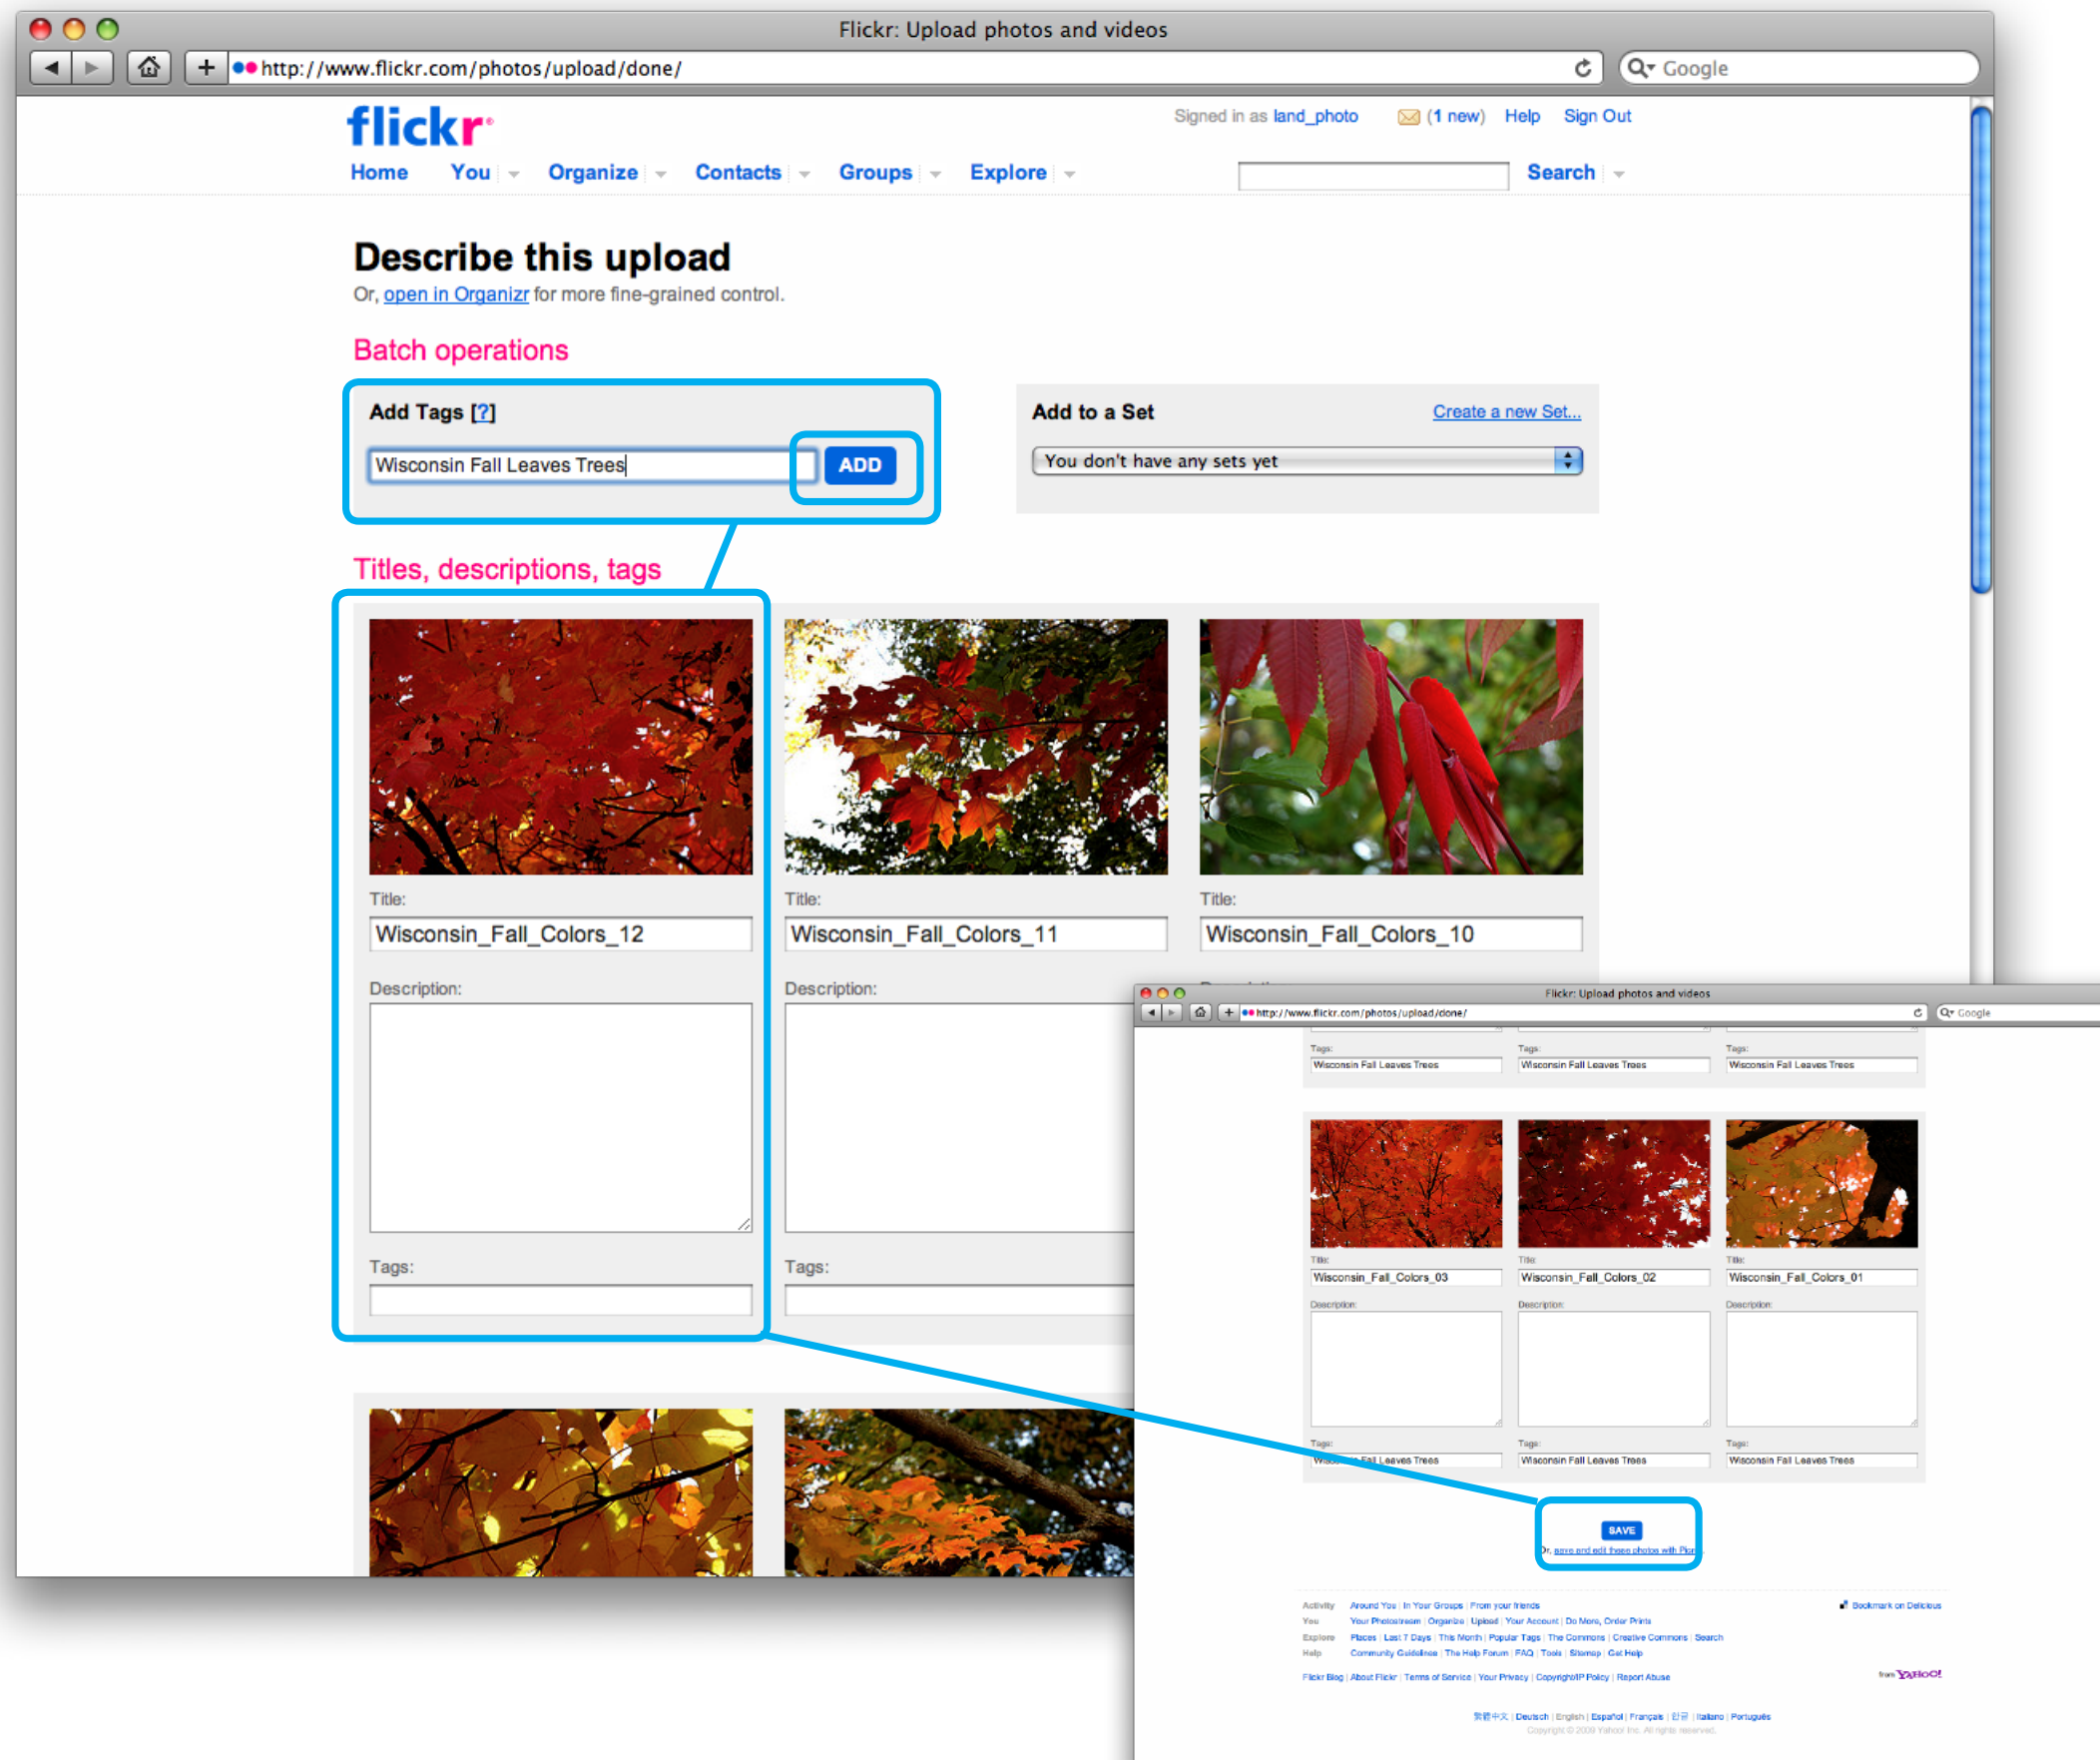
Flickr: Upload photos and videos

http://www.flickr.com/photos/upload/done/

Google

flickr

Signed in as land_photo (1 new) Help Sign Out

Home You Organize Contacts Groups Explore Search

Describe this upload

Or, open in Organizr for more fine-grained control.

Batch operations

Add Tags [?]

Wisconsin Fall Leaves Trees

ADD

Add to a Set

Create a new Set...

You don't have any sets yet

Titles, descriptions, tags

Title:

Wisconsin_Fall_Colors_12

Description:

Tags:

Title:

Wisconsin_Fall_Colors_11

Description:

Tags:

Title:

Wisconsin_Fall_Colors_10

Flickr: Upload photos and videos

http://www.flickr.com/photos/upload/done/

Google

Tags:

Wisconsin Fall Leaves Trees

Tags:

Wisconsin Fall Leaves Trees

Tags:

Wisconsin Fall Leaves Trees

Title:

Wisconsin_Fall_Colors_03

Description:

Tags:

Wisconsin Fall Leaves Trees

Title:

Wisconsin_Fall_Colors_02

Description:

Tags:

Wisconsin Fall Leaves Trees

Title:

Wisconsin_Fall_Colors_01

Description:

Tags:

Wisconsin Fall Leaves Trees

SAVE

Or, save and edit these photos with Pic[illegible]

Activity Around You | In Your Groups | From your friends

You Your Photostream | Organize | Upload | Your Account | Do More, Order Prints

Explore Places | Last 7 Days | This Month | Popular Tags | The Commons | Creative Commons | Search

Help Community Guidelines | The Help Forum | FAQ | Tools | Sitemap | Get Help

Bookmark on Delicious

Flickr Blog | About Flickr | Terms of Service | Your Privacy | Copyright/IP Policy | Report Abuse

from YAHOO!

繁體中文 | Deutsch | English | Español | Français | 한글 | Italiano | Português

Copyright © 2009 Yahoo! Inc. All rights reserved.